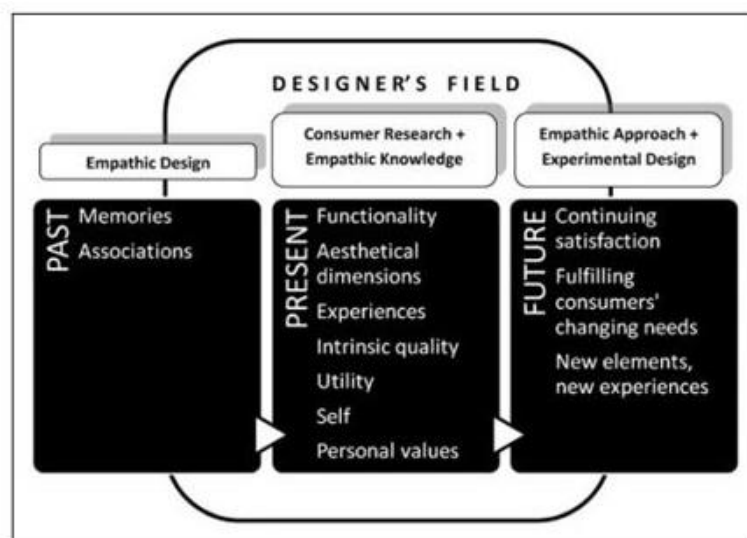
DESIGNER'S FIELD

Empathic Design

Consumer Research + Empathic Knowledge

Empathic Approach + Experimental Design

PAST
Memories
Associations

PRESENT
Functionality
Aesthetical dimensions
Experiences
Intrinsic quality
Utility
Self
Personal values

FUTURE
Continuing satisfaction
Fulfilling consumers' changing needs
New elements, new experiences